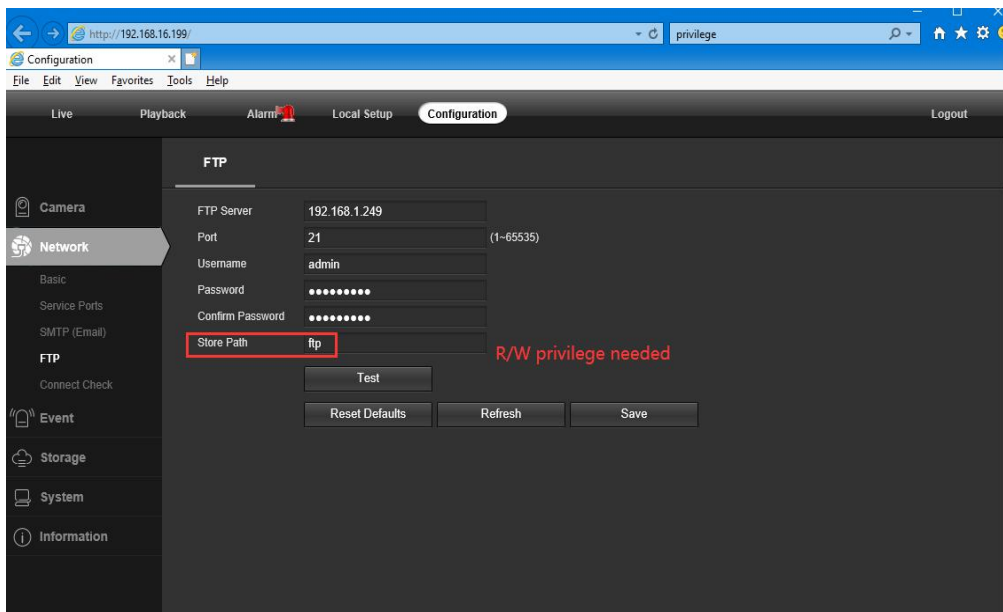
http://192.168.16.199/
privilege
Configuration
File Edit View Favorites Tools Help

Live Playback Alarm Local Setup Configuration Logout

FTP

Camera
Network
Basic
Service Ports
SMTP (Email)
FTP
Connect Check
Event
Storage
System
Information

FTP Server 192.168.1.249
Port 21 (1~65535)
Username admin
Password •••••••••
Confirm Password •••••••••
Store Path ftp
R/W privilege needed
Test
Reset Defaults Refresh Save